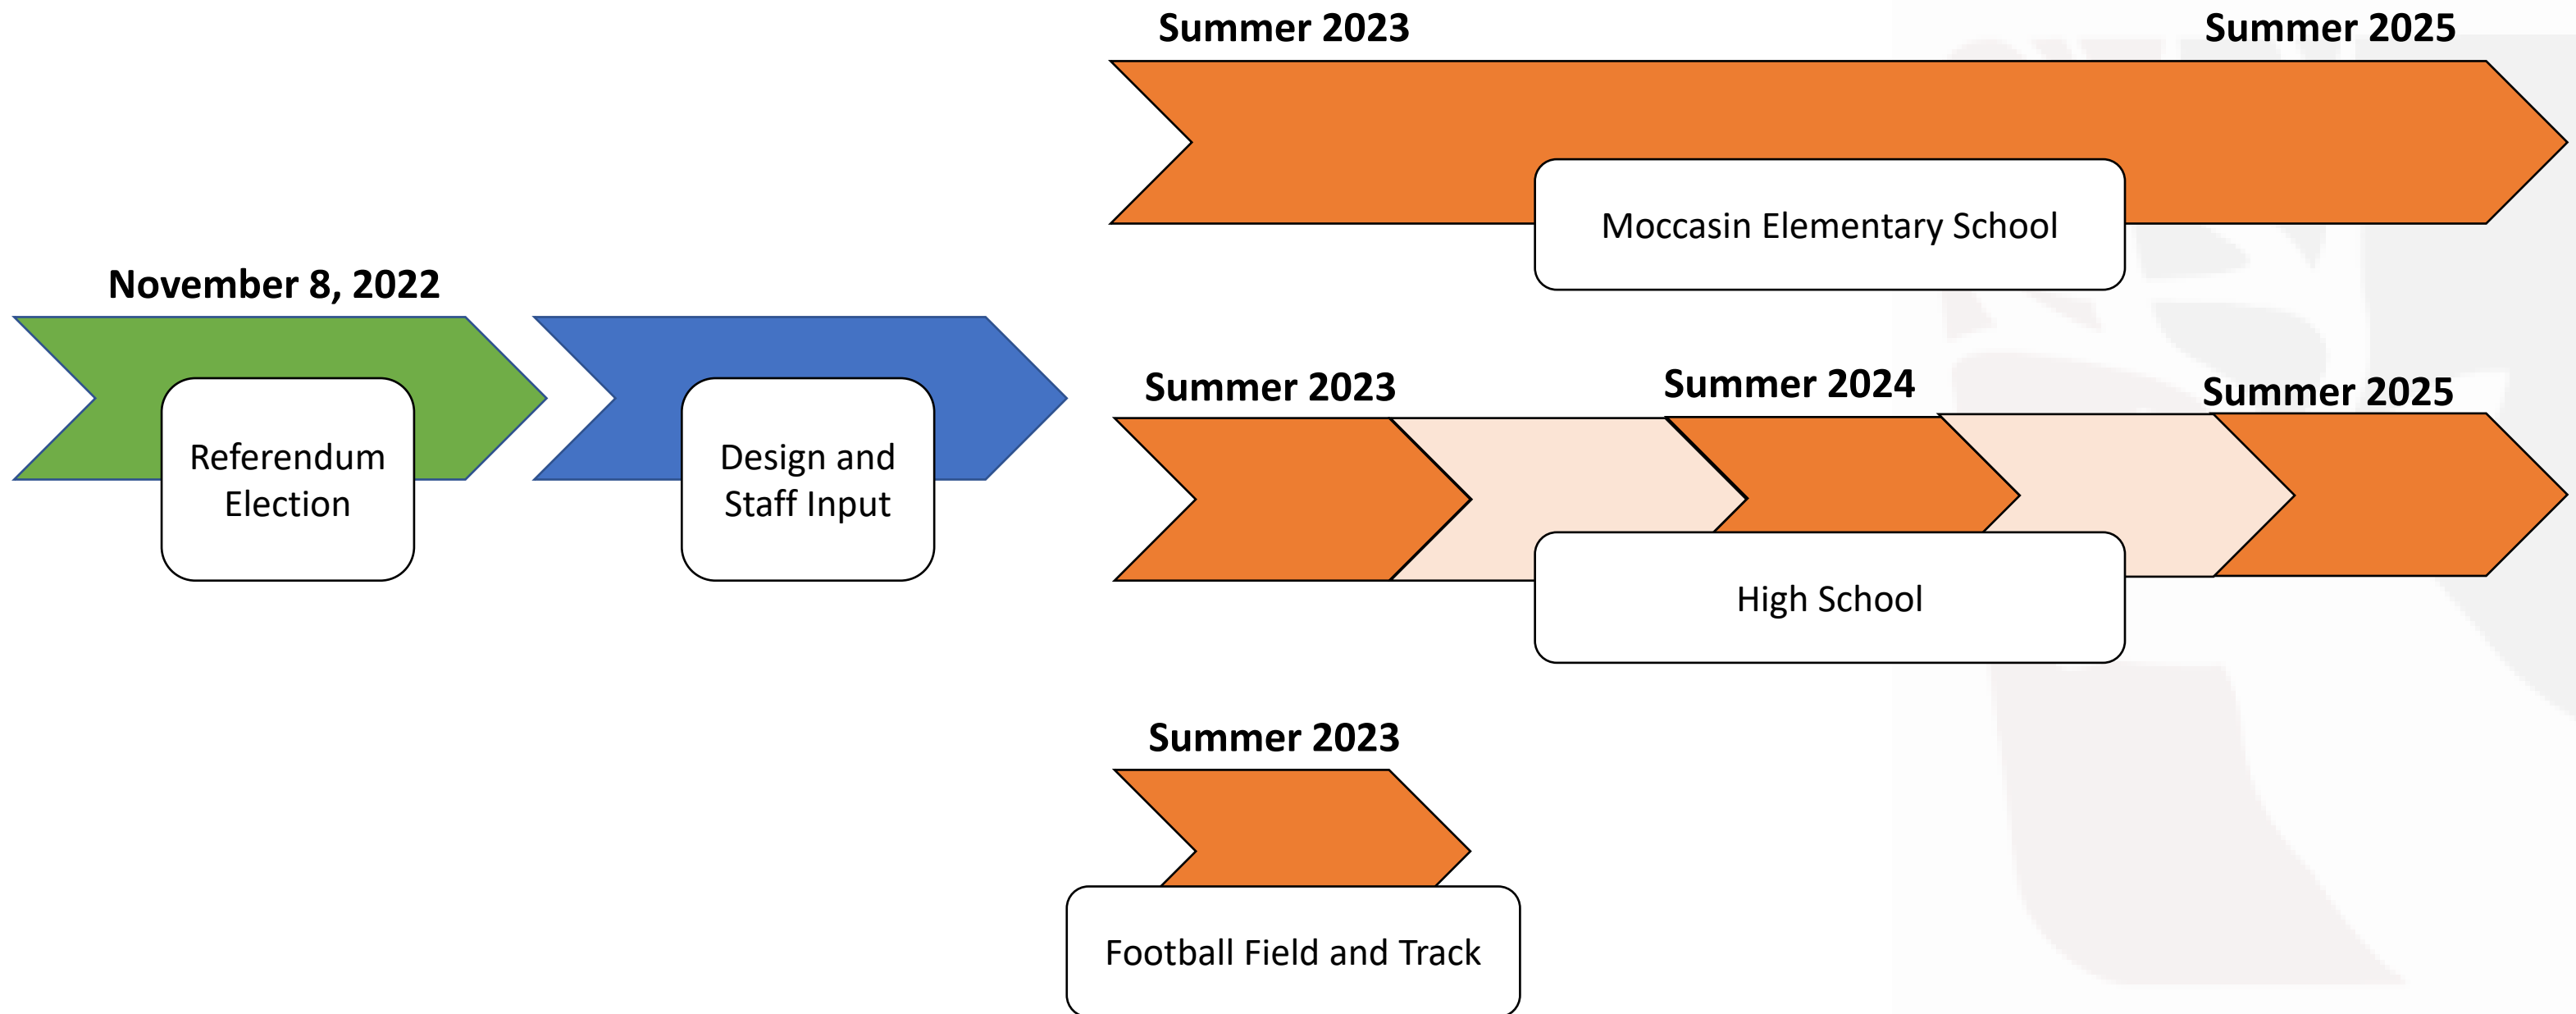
Summer 2023

Summer 2025

Moccasin Elementary School

November 8, 2022

Referendum Election

Design and Staff Input

Summer 2023

Summer 2024

Summer 2025

High School

Summer 2023

Football Field and Track